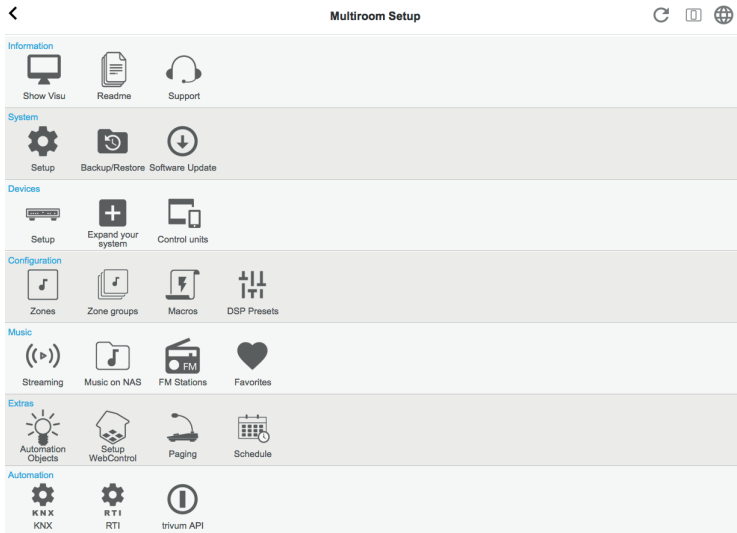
<

Multiroom Setup

Information

Show Visu

Readme

Support

System

Setup

Backup/Restore

Software Update

Devices

Setup

Expand your system

Control units

Configuration

Zones

Zone groups

Macros

DSP Presets

Music

Streaming

Music on NAS

FM

FM Stations

Favorites

Extras

Automation Objects

Setup WebControl

Paging

Schedule

Automation

KNX

KNX

RTI

RTI

trivum API